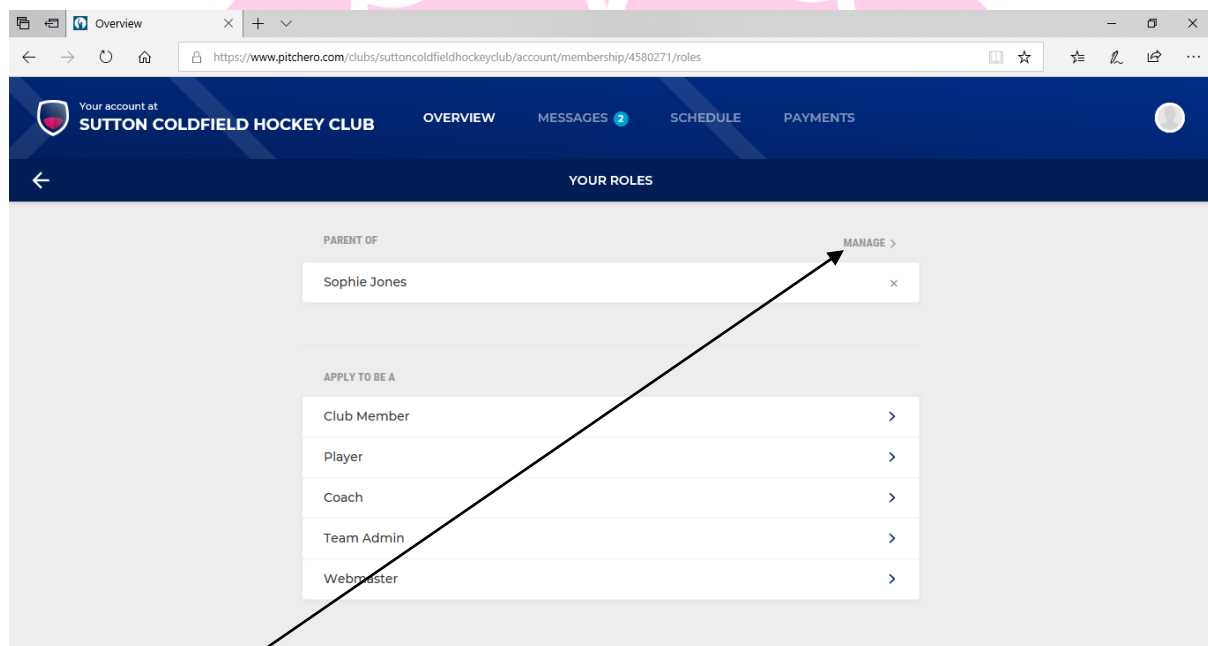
Overview

https://www.pitchero.com/clubs/suttoncoldfieldhockeyclub/account/membership/4580271/roles

Your account at
SUTTON COLDFIELD HOCKEY CLUB

OVERVIEW MESSAGES 2 SCHEDULE PAYMENTS

YOUR ROLES

PARENT OF
MANAGE >

Sophie Jones ×

APPLY TO BE A

Club Member >
Player >
Coach >
Team Admin >
Webmaster >